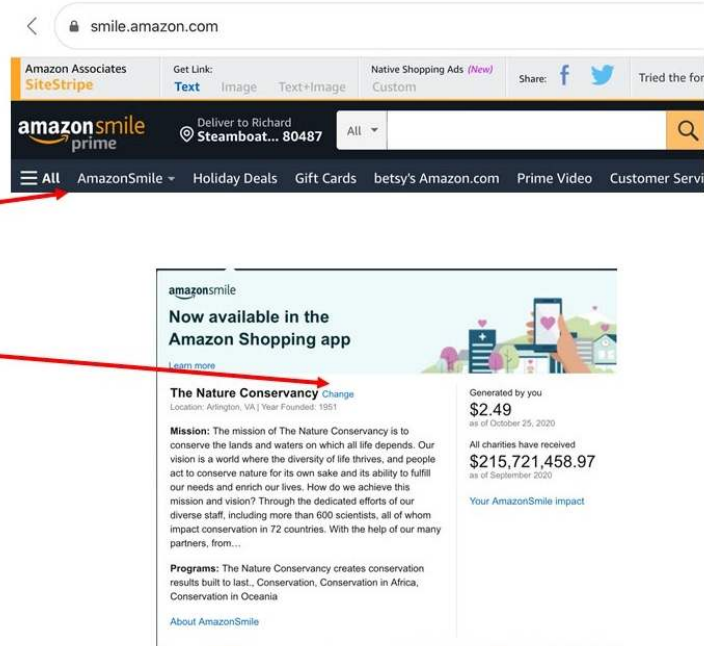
smile.amazon.com

Amazon Associates
SiteStripe

Get Link:
Text Image Text+Image

Native Shopping Ads (New)
Custom

Share:

Tried the for

amazonsmile prime

Deliver to Richard
Steamboat... 80487

All

All AmazonSmile Holiday Deals Gift Cards betsy's Amazon.com Prime Video Customer Servi

amazonsmile
Now available in the Amazon Shopping app
Learn more

The Nature Conservancy Change
Location: Arlington, VA | Year Founded: 1951

Mission: The mission of The Nature Conservancy is to conserve the lands and waters on which all life depends. Our vision is a world where the diversity of life thrives, and people act to conserve nature for its own sake and its ability to fulfill our needs and enrich our lives. How do we achieve this mission and vision? Through the dedicated efforts of our diverse staff, including more than 600 scientists, all of whom impact conservation in 72 countries. With the help of our many partners, from...

Programs: The Nature Conservancy creates conservation results built to last., Conservation, Conservation in Africa, Conservation in Oceania

About AmazonSmile

Generated by you
$2.49
as of October 25, 2020

All charities have received
$215,721,458.97
as of September 2020

Your AmazonSmile impact